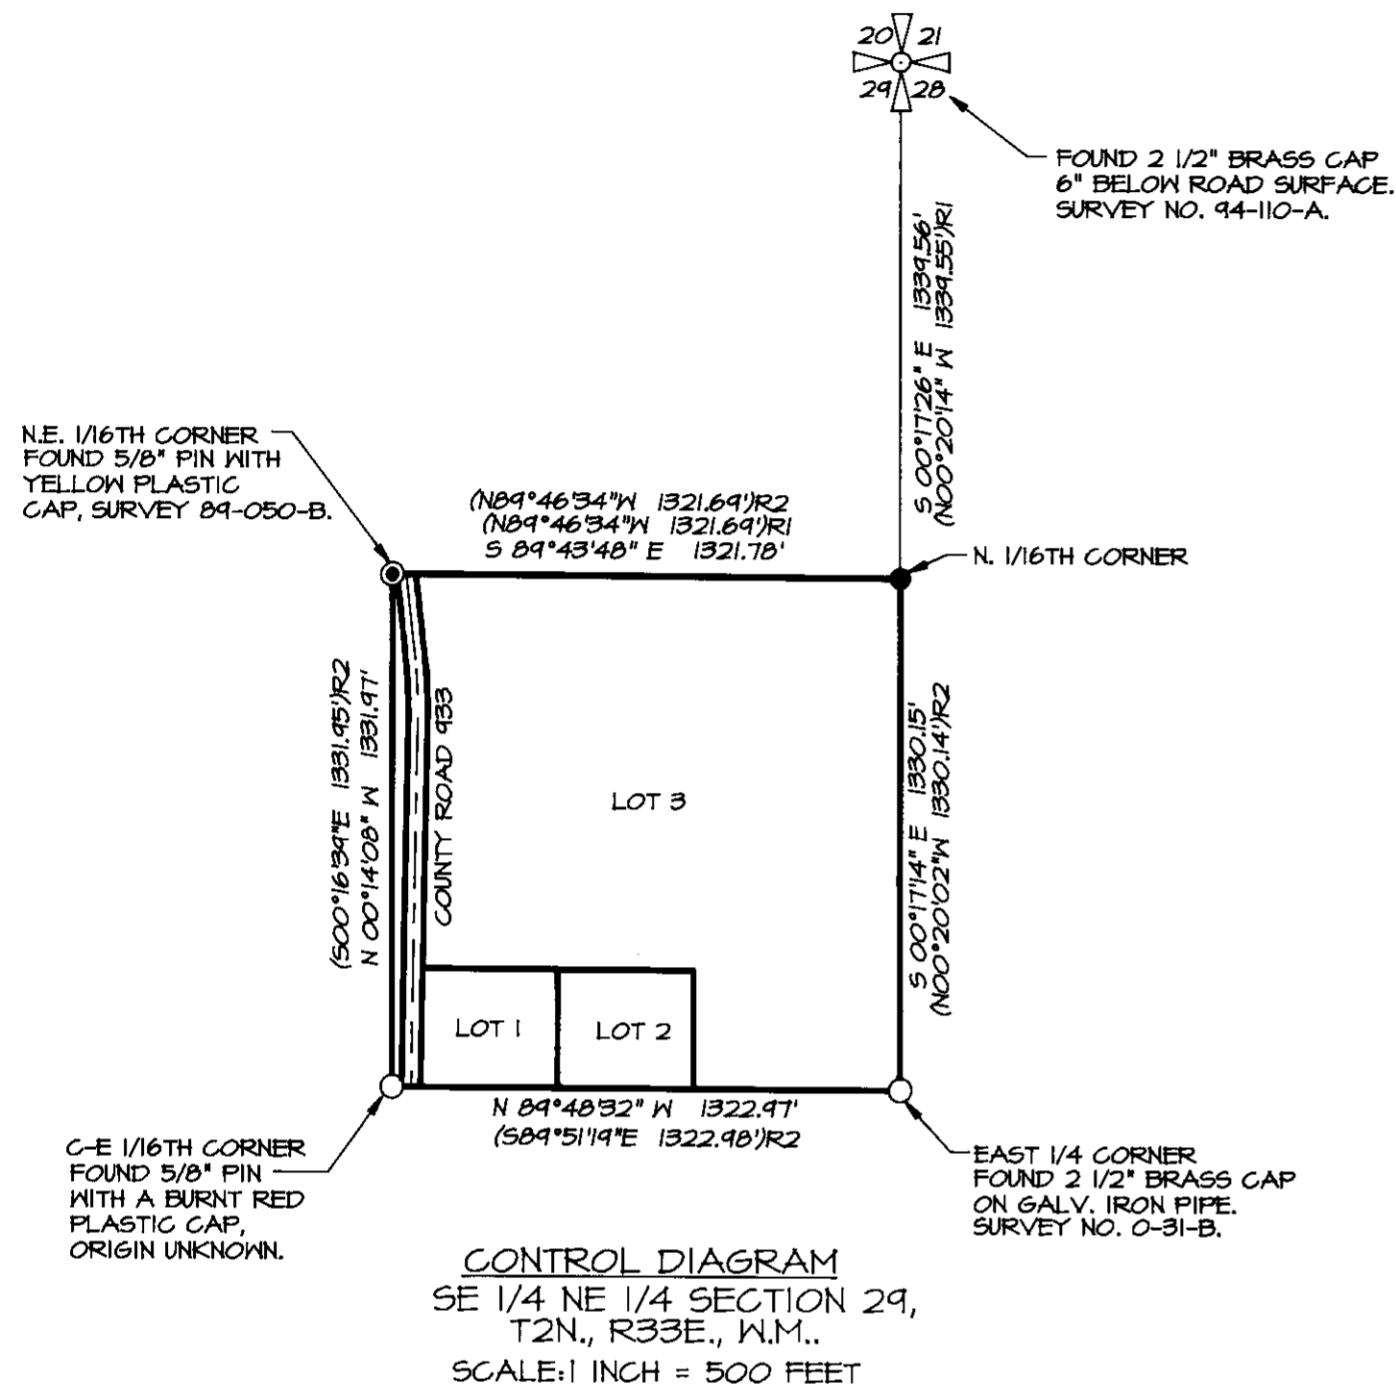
20 21
29 28

FOUND 2 1/2" BRASS CAP 6" BELOW ROAD SURFACE. SURVEY NO. 94-110-A.

S 00°17'26" E 1339.56'
(N00°20'14" W 1339.55')R1

N.E. 1/16TH CORNER FOUND 5/8" PIN WITH YELLOW PLASTIC CAP, SURVEY 89-050-B.

(N89°46'34"W 1321.69')R2
(N89°46'34"W 1321.69')R1
S 89°43'48" E 1321.78'

N. 1/16TH CORNER

(S00°16'39"E 1331.95')R2
N 00°14'08" W 1331.97'

COUNTY ROAD 933

LOT 3

S 00°17'14" E 1330.15'
(N00°20'02"W 1330.14')R2

LOT 1

LOT 2

N 89°48'32" W 1322.97'
(S89°51'19"E 1322.98')R2

C-E 1/16TH CORNER FOUND 5/8" PIN WITH A BURNT RED PLASTIC CAP, ORIGIN UNKNOWN.

EAST 1/4 CORNER FOUND 2 1/2" BRASS CAP ON GALV. IRON PIPE. SURVEY NO. 0-31-B.

CONTROL DIAGRAM
SE 1/4 NE 1/4 SECTION 29, T2N., R33E., W.M..
SCALE: 1 INCH = 500 FEET